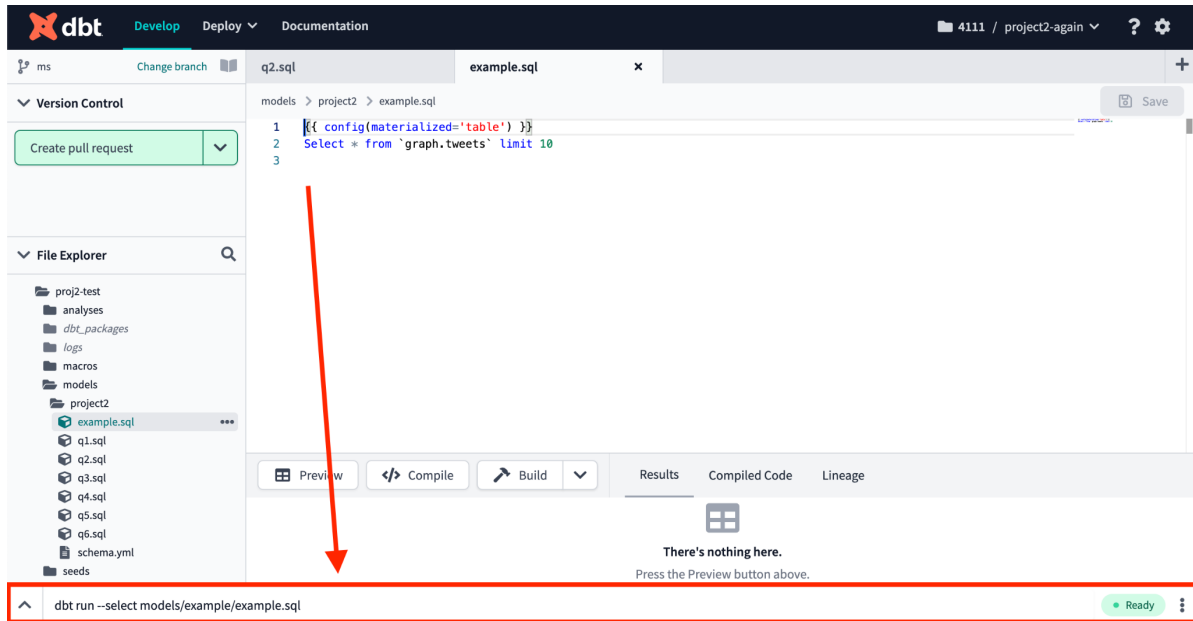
dbt Develop Deploy Documentation 4111 / project2-again ? 

ms Change branch

q2.sql example.sql ×

Version Control

Create pull request

models > project2 > example.sql

Save

1 {{ config(materialized='table') }}
2 Select * from `graph.tweets` limit 10
3

File Explorer

proj2-test
analyses
dbt_packages
logs
macros
models
project2
example.sql
q1.sql
q2.sql
q3.sql
q4.sql
q5.sql
q6.sql
schema.yml
seeds

Preview Compile Build

Results Compiled Code Lineage

There's nothing here.

Press the Preview button above.

dbt run --select models/example/example.sql

Ready